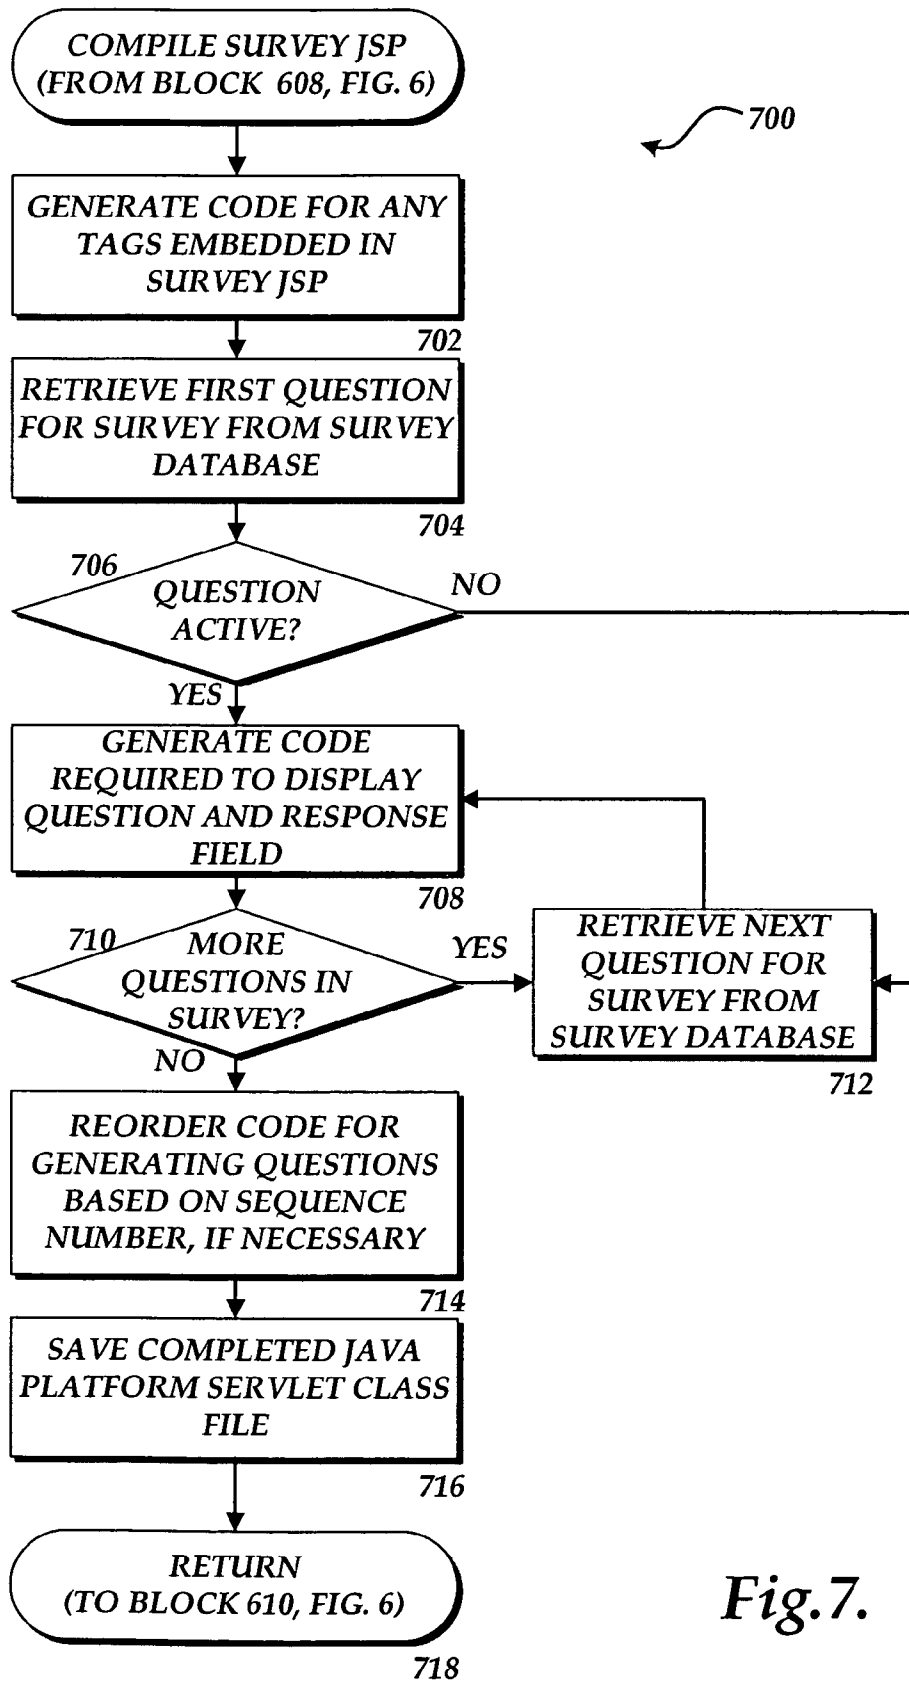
COMPILE SURVEY JSP (FROM BLOCK 608, FIG. 6)

700

GENERATE CODE FOR ANY TAGS EMBEDDED IN SURVEY JSP

702

RETRIEVE FIRST QUESTION FOR SURVEY FROM SURVEY DATABASE

704

706

QUESTION ACTIVE?

NO

YES

GENERATE CODE REQUIRED TO DISPLAY QUESTION AND RESPONSE FIELD

708

710

MORE QUESTIONS IN SURVEY?

YES

RETRIEVE NEXT QUESTION FOR SURVEY FROM SURVEY DATABASE

712

NO

REORDER CODE FOR GENERATING QUESTIONS BASED ON SEQUENCE NUMBER, IF NECESSARY

714

SAVE COMPLETED JAVA PLATFORM SERVLET CLASS FILE

716

RETURN (TO BLOCK 610, FIG. 6)

718

Fig.7.